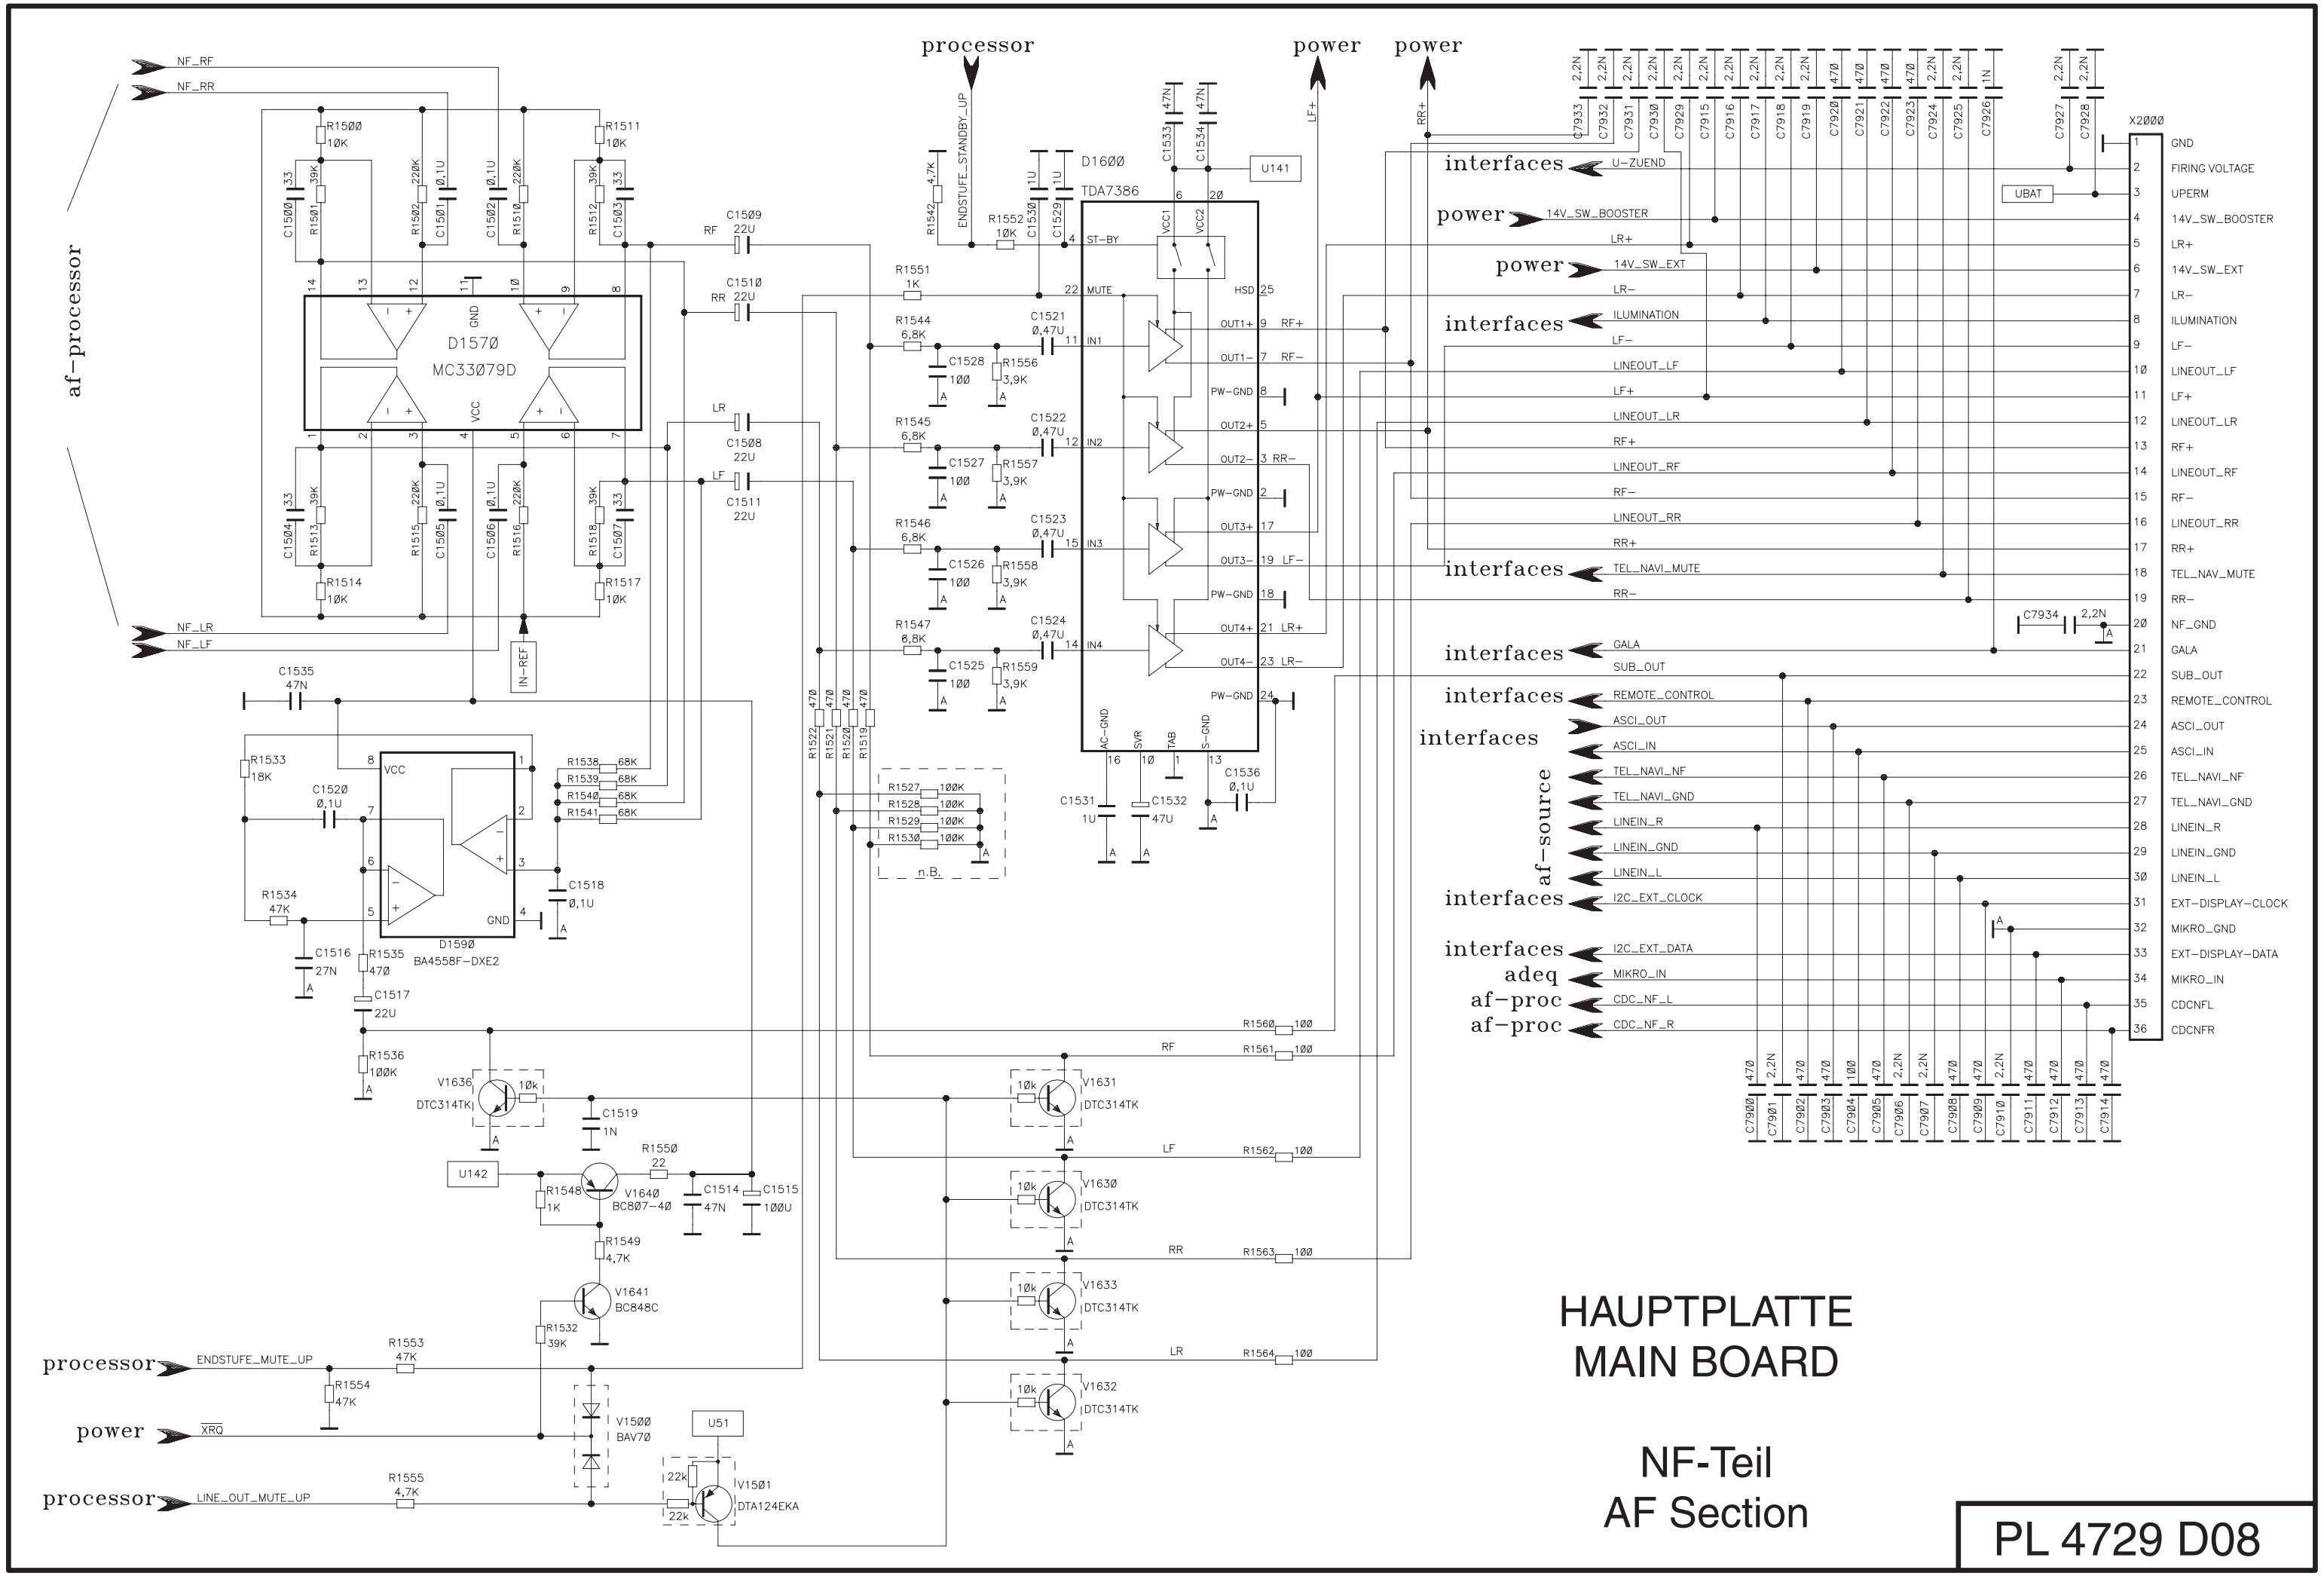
NF_RF
NF_RR
af-processor
NF_LR
NF_LF

R15ØØ 1ØK
C15ØØ 33
R15Ø1 39K
R15Ø2 22ØK
C15Ø1 Ø,1U
C15Ø2 Ø,1U
R151Ø 22ØK
R1511 1ØK
R1512 39K
C15Ø3 33
D157Ø
MC33Ø79D
GND
VCC
C15Ø4 33
R1513 39K
R1514 1ØK
R1515 22ØK
C15Ø5 Ø,1U
C15Ø6 Ø,1U
R1516 22ØK
R1518 39K
C15Ø7 33
R1517 1ØK
IN-REF

C15Ø9 22U RF
C151Ø 22U RR
LR C15Ø8 22U
LF C1511 22U

C1535 47N
R1533 18K
C152Ø Ø,1U
R1534 47K
C1516 27N
R1535 47Ø
C1517 22U
R1536 1ØØK
VCC
GND
D159Ø
BA4558F-DXE2
R1538 68K
R1539 68K
R154Ø 68K
R1541 68K
C1518 Ø,1U

processor
ENDSTUFE_STANDBY_UP
R1542 4,7K
R1552 1ØK
C153Ø 1U
C1529 1U
D16ØØ
TDA7386
C1533 47N
C1534 47N
U141
R1551 1K
R1544 6,8K
R1545 6,8K
R1546 6,8K
R1547 6,8K
C1528 1ØØ
C1527 1ØØ
C1526 1ØØ
C1525 1ØØ
R1556 3,9K
R1557 3,9K
R1558 3,9K
R1559 3,9K
C1521 Ø,47U
C1522 Ø,47U
C1523 Ø,47U
C1524 Ø,47U
ST-BY MUTE IN1 IN2 IN3 IN4 VCC1 VCC2 HSD
OUT1+ RF+ OUT1- RF- PW-GND OUT2+ OUT2- RR- PW-GND OUT3+ OUT3- LF- PW-GND OUT4+ LR+ OUT4- LR- PW-GND
AC-GND SVR TAB S-GND
C1531 1U
C1532 47U
C1536 Ø,1U
R1522 47Ø
R1521 47Ø
R152Ø 47Ø
R1519 47Ø
R1527 1ØØK
R1528 1ØØK
R1529 1ØØK
R153Ø 1ØØK
n.B.

power LF+
power RR+

C7933 2,2N
C7932 2,2N
C7931 2,2N
C793Ø 2,2N
C7929 2,2N
C7915 2,2N
C7916 2,2N
C7917 2,2N
C7918 2,2N
C7919 2,2N
C792Ø 47Ø
C7921 47Ø
C7922 47Ø
C7923 47Ø
C7924 2,2N
C7925 2,2N
C7926 1N
C7927 2,2N
C7928 2,2N
X2ØØØ
UBAT
C7934 2,2N

interfaces U-ZUEND
power 14V_SW_BOOSTER
LR+
power 14V_SW_EXT
LR-
interfaces ILUMINATION
LF-
LINEOUT_LF
LF+
LINEOUT_LR
RF+
LINEOUT_RF
RF-
LINEOUT_RR
RR+
interfaces TEL_NAVI_MUTE
RR-
interfaces GALA
SUB_OUT
interfaces REMOTE_CONTROL
interfaces ASCI_OUT
ASCI_IN
TEL_NAVI_NF
af-source TEL_NAVI_GND
LINEIN_R
LINEIN_GND
LINEIN_L
interfaces I2C_EXT_CLOCK
interfaces I2C_EXT_DATA
adeq MIKRO_IN
af-proc CDC_NF_L
af-proc CDC_NF_R

1 GND
2 FIRING VOLTAGE
3 UPERM
4 14V_SW_BOOSTER
5 LR+
6 14V_SW_EXT
7 LR-
8 ILUMINATION
9 LF-
1Ø LINEOUT_LF
11 LF+
12 LINEOUT_LR
13 RF+
14 LINEOUT_RF
15 RF-
16 LINEOUT_RR
17 RR+
18 TEL_NAV_MUTE
19 RR-
2Ø NF_GND
21 GALA
22 SUB_OUT
23 REMOTE_CONTROL
24 ASCI_OUT
25 ASCI_IN
26 TEL_NAVI_NF
27 TEL_NAVI_GND
28 LINEIN_R
29 LINEIN_GND
3Ø LINEIN_L
31 EXT-DISPLAY-CLOCK
32 MIKRO_GND
33 EXT-DISPLAY-DATA
34 MIKRO_IN
35 CDCNFL
36 CDCNFR

C79ØØ 47Ø
C79Ø1 2,2N
C79Ø2 47Ø
C79Ø3 47Ø
C79Ø4 1ØØ
C79Ø5 47Ø
C79Ø6 2,2N
C79Ø7 2,2N
C79Ø8 47Ø
C79Ø9 47Ø
C791Ø 2,2N
C7911 47Ø
C7912 47Ø
C7913 47Ø
C7914 47Ø

R156Ø 1ØØ
RF R1561 1ØØ
LF R1562 1ØØ
RR R1563 1ØØ
LR R1564 1ØØ
V1631 DTC314TK
V163Ø DTC314TK
V1633 DTC314TK
V1632 DTC314TK
1Øk

V1636 DTC314TK 1Øk
C1519 1N
U142
R155Ø 22
R1548 1K
V164Ø BC8Ø7-4Ø
C1514 47N
C1515 1ØØU
R1549 4,7K
V1641 BC848C
R1532 39K
processor ENDSTUFE_MUTE_UP
R1553 47K
R1554 47K
power $\overline{XRQ}$
V15ØØ BAV7Ø
U51
processor LINE_OUT_MUTE_UP
R1555 4,7K
22k
22k
V15Ø1 DTA124EKA

HAUPTPLATTE
MAIN BOARD

NF-Teil
AF Section

PL 4729 D08